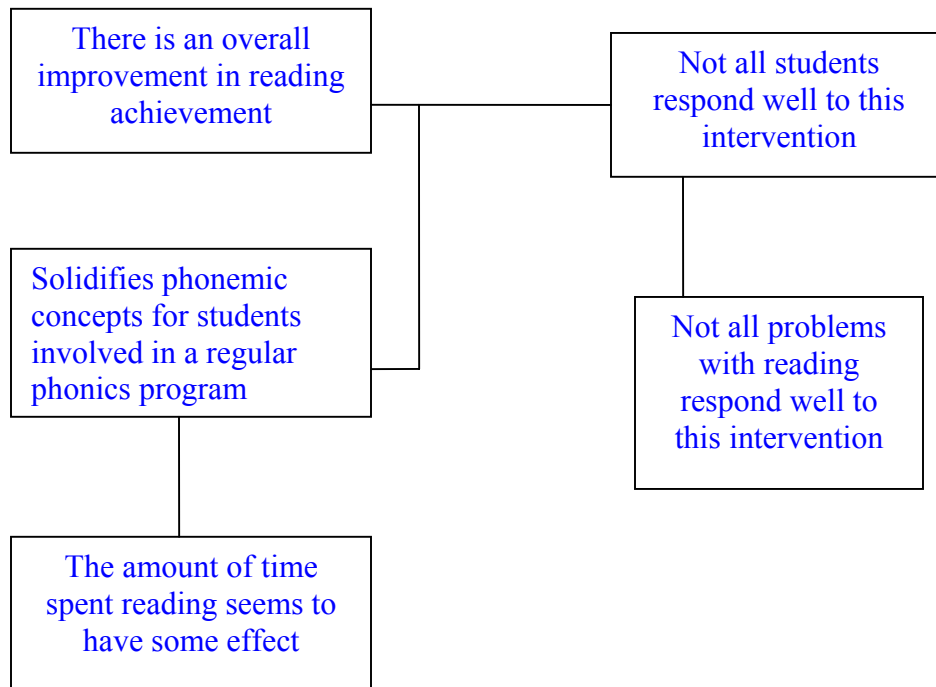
There is an overall improvement in reading achievement

Not all students respond well to this intervention

Solidifies phonemic concepts for students involved in a regular phonics program

Not all problems with reading respond well to this intervention

The amount of time spent reading seems to have some effect